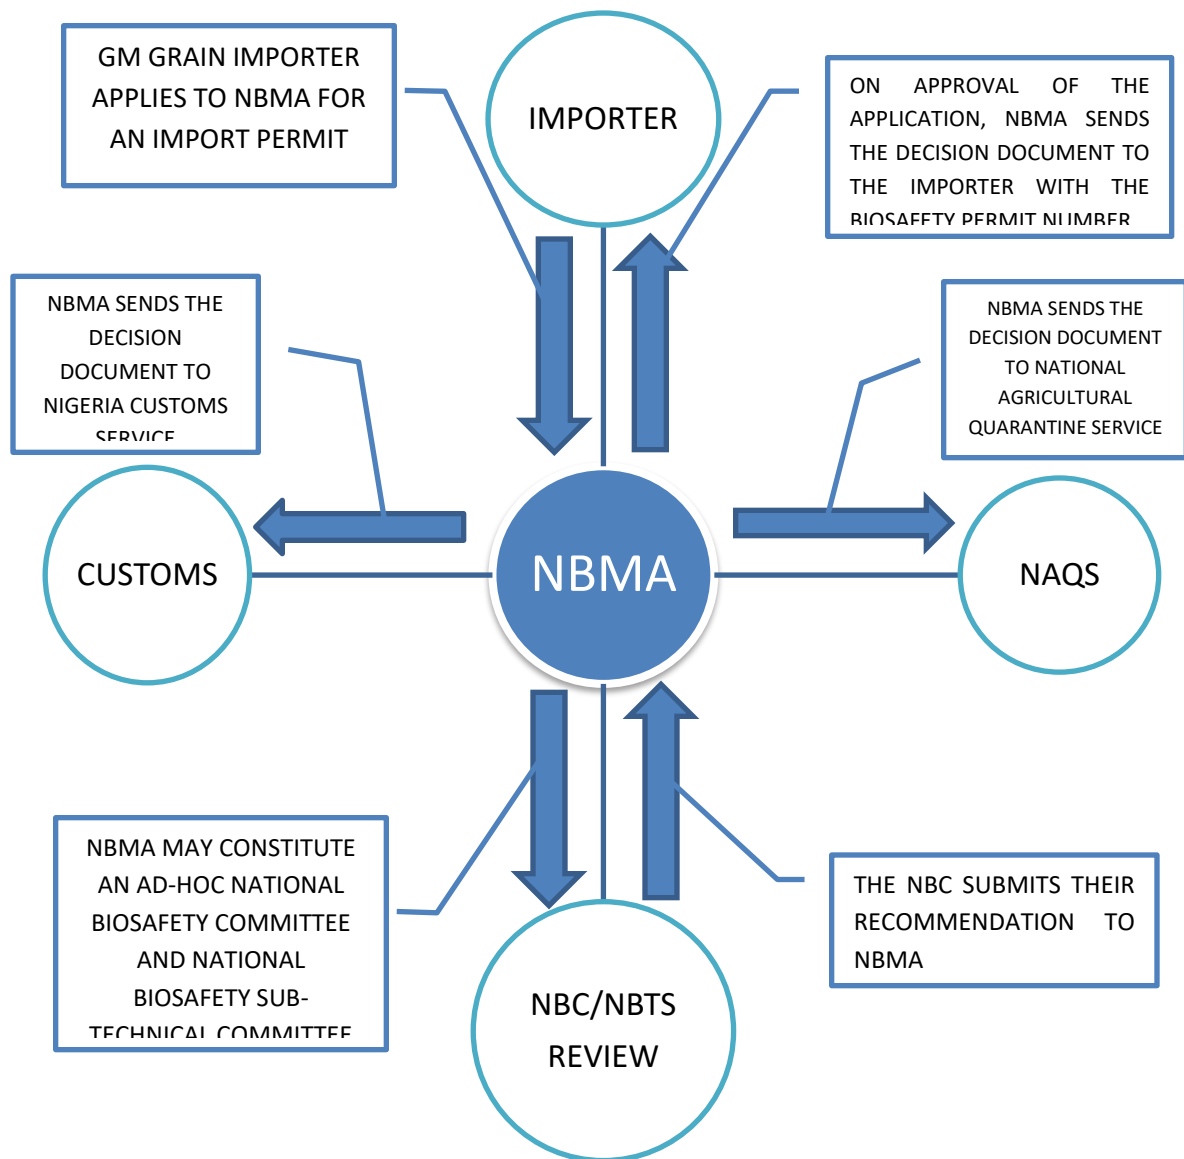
GM GRAIN IMPORTER APPLIES TO NBMA FOR AN IMPORT PERMIT

IMPORTER

ON APPROVAL OF THE APPLICATION, NBMA SENDS THE DECISION DOCUMENT TO THE IMPORTER WITH THE BIOSAFETY PERMIT NUMBER

NBMA SENDS THE DECISION DOCUMENT TO NIGERIA CUSTOMS SERVICE

NBMA SENDS THE DECISION DOCUMENT TO NATIONAL AGRICULTURAL QUARANTINE SERVICE

CUSTOMS

NBMA

NAQS

NBMA MAY CONSTITUTE AN AD-HOC NATIONAL BIOSAFETY COMMITTEE AND NATIONAL BIOSAFETY SUB-TECHNICAL COMMITTEE

THE NBC SUBMITS THEIR RECOMMENDATION TO NBMA

NBC/NBTS REVIEW